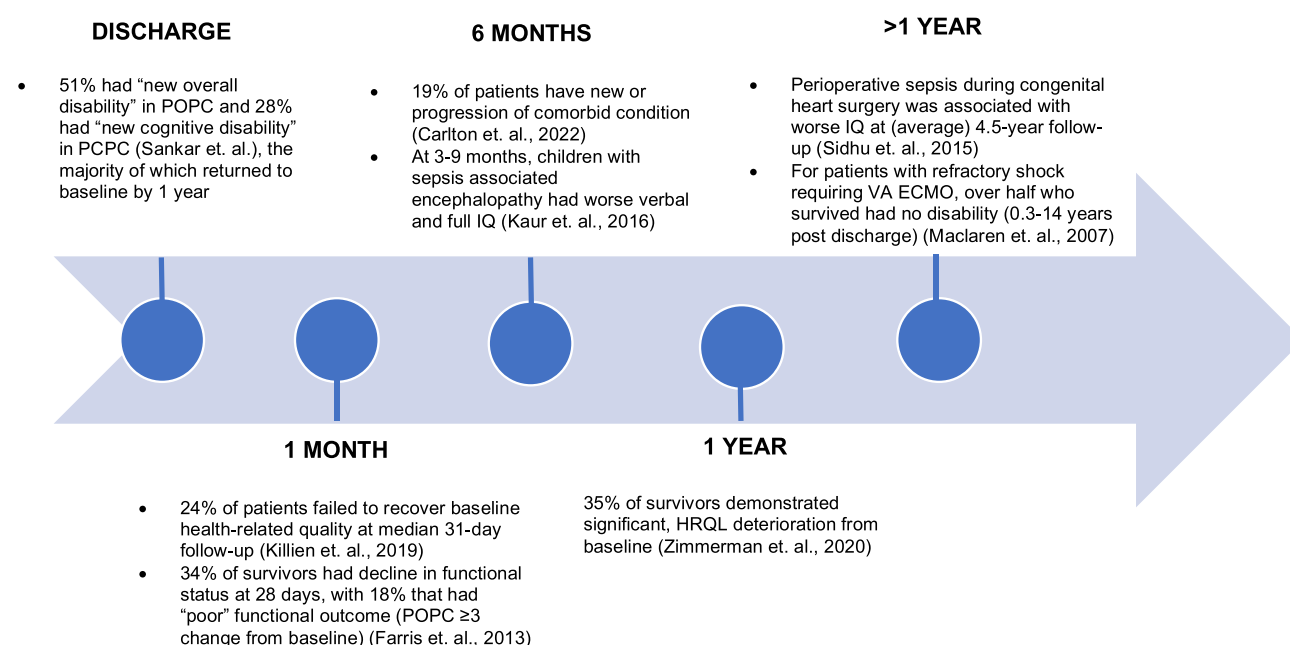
DISCHARGE

- 51% had “new overall disability” in POPC and 28% had “new cognitive disability” in PCPC (Sankar et. al.), the majority of which returned to baseline by 1 year

6 MONTHS

- 19% of patients have new or progression of comorbid condition (Carlton et. al., 2022)
- At 3-9 months, children with sepsis associated encephalopathy had worse verbal and full IQ (Kaur et. al., 2016)

>1 YEAR

- Perioperative sepsis during congenital heart surgery was associated with worse IQ at (average) 4.5-year follow-up (Sidhu et. al., 2015)
- For patients with refractory shock requiring VA ECMO, over half who survived had no disability (0.3-14 years post discharge) (Maclaren et. al., 2007)

1 MONTH

- 24% of patients failed to recover baseline health-related quality at median 31-day follow-up (Killien et. al., 2019)
- 34% of survivors had decline in functional status at 28 days, with 18% that had “poor” functional outcome (POPC ≥3 change from baseline) (Farris et. al., 2013)

1 YEAR

35% of survivors demonstrated significant, HRQL deterioration from baseline (Zimmerman et. al., 2020)